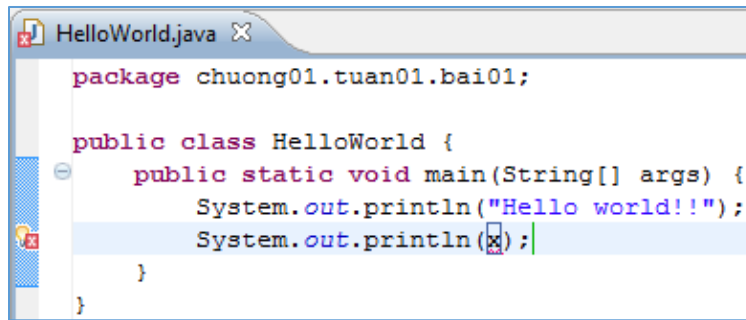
HelloWorld.java ✕

package chuong01.tuan01.bai01;

public class HelloWorld {
    public static void main(String[] args) {
        System.out.println("Hello world!!");
        System.out.println(x);
    }
}